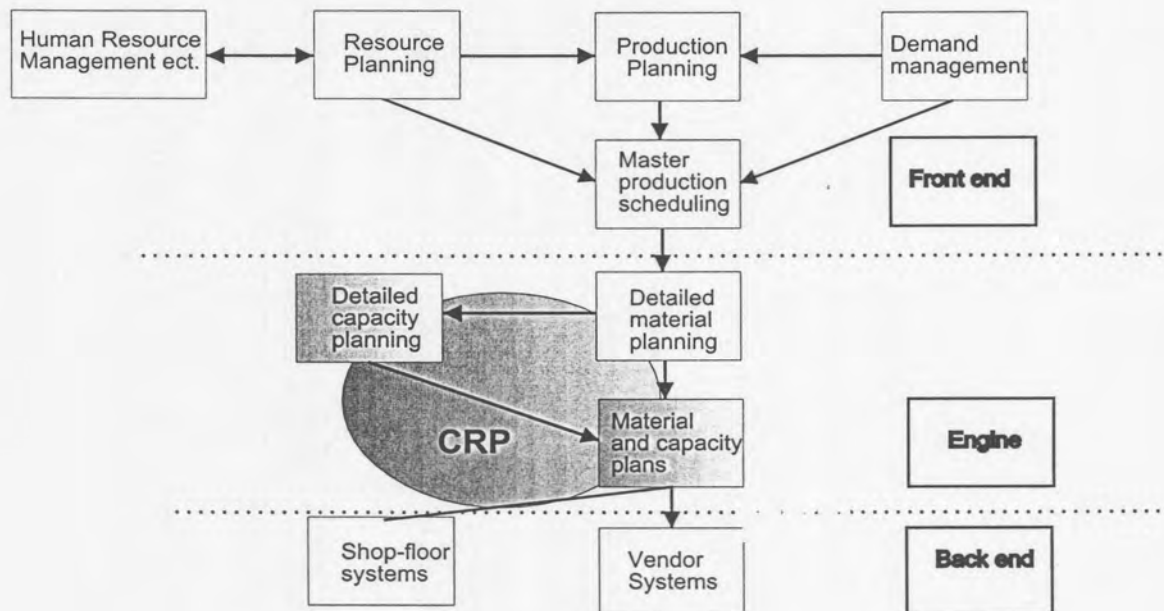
Human Resource Management ect.

Resource Planning

Production Planning

Demand management

Master production scheduling

Front end

Detailed capacity planning

Detailed material planning

CRP

Material and capacity plans

Engine

Shop-floor systems

Vendor Systems

Back end